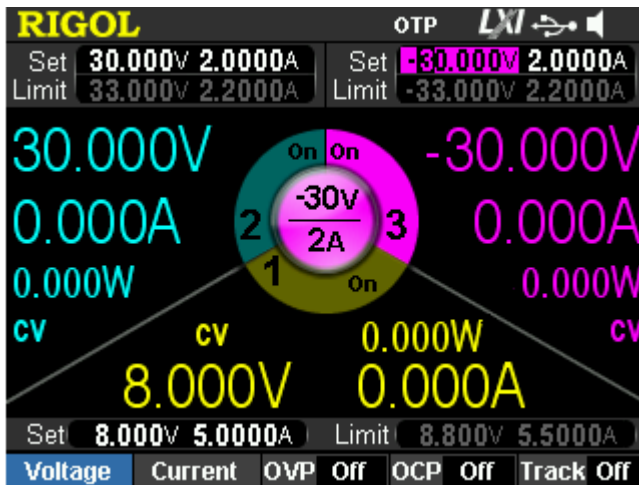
RIGOL OTP LXI

Set 30.000V 2.0000A
Limit 33.000V 2.2000A

Set -30.000V 2.0000A
Limit -33.000V 2.2000A

30.000V
0.000A
0.000W
CV

On On
2 $\frac{-30V}{2A}$ 3
1 On

-30.000V
0.000A
0.000W
CV

CV
0.000W
8.000V 0.000A

Set 8.000V 5.0000A Limit 8.800V 5.5000A

Voltage Current OVP Off OCP Off Track Off